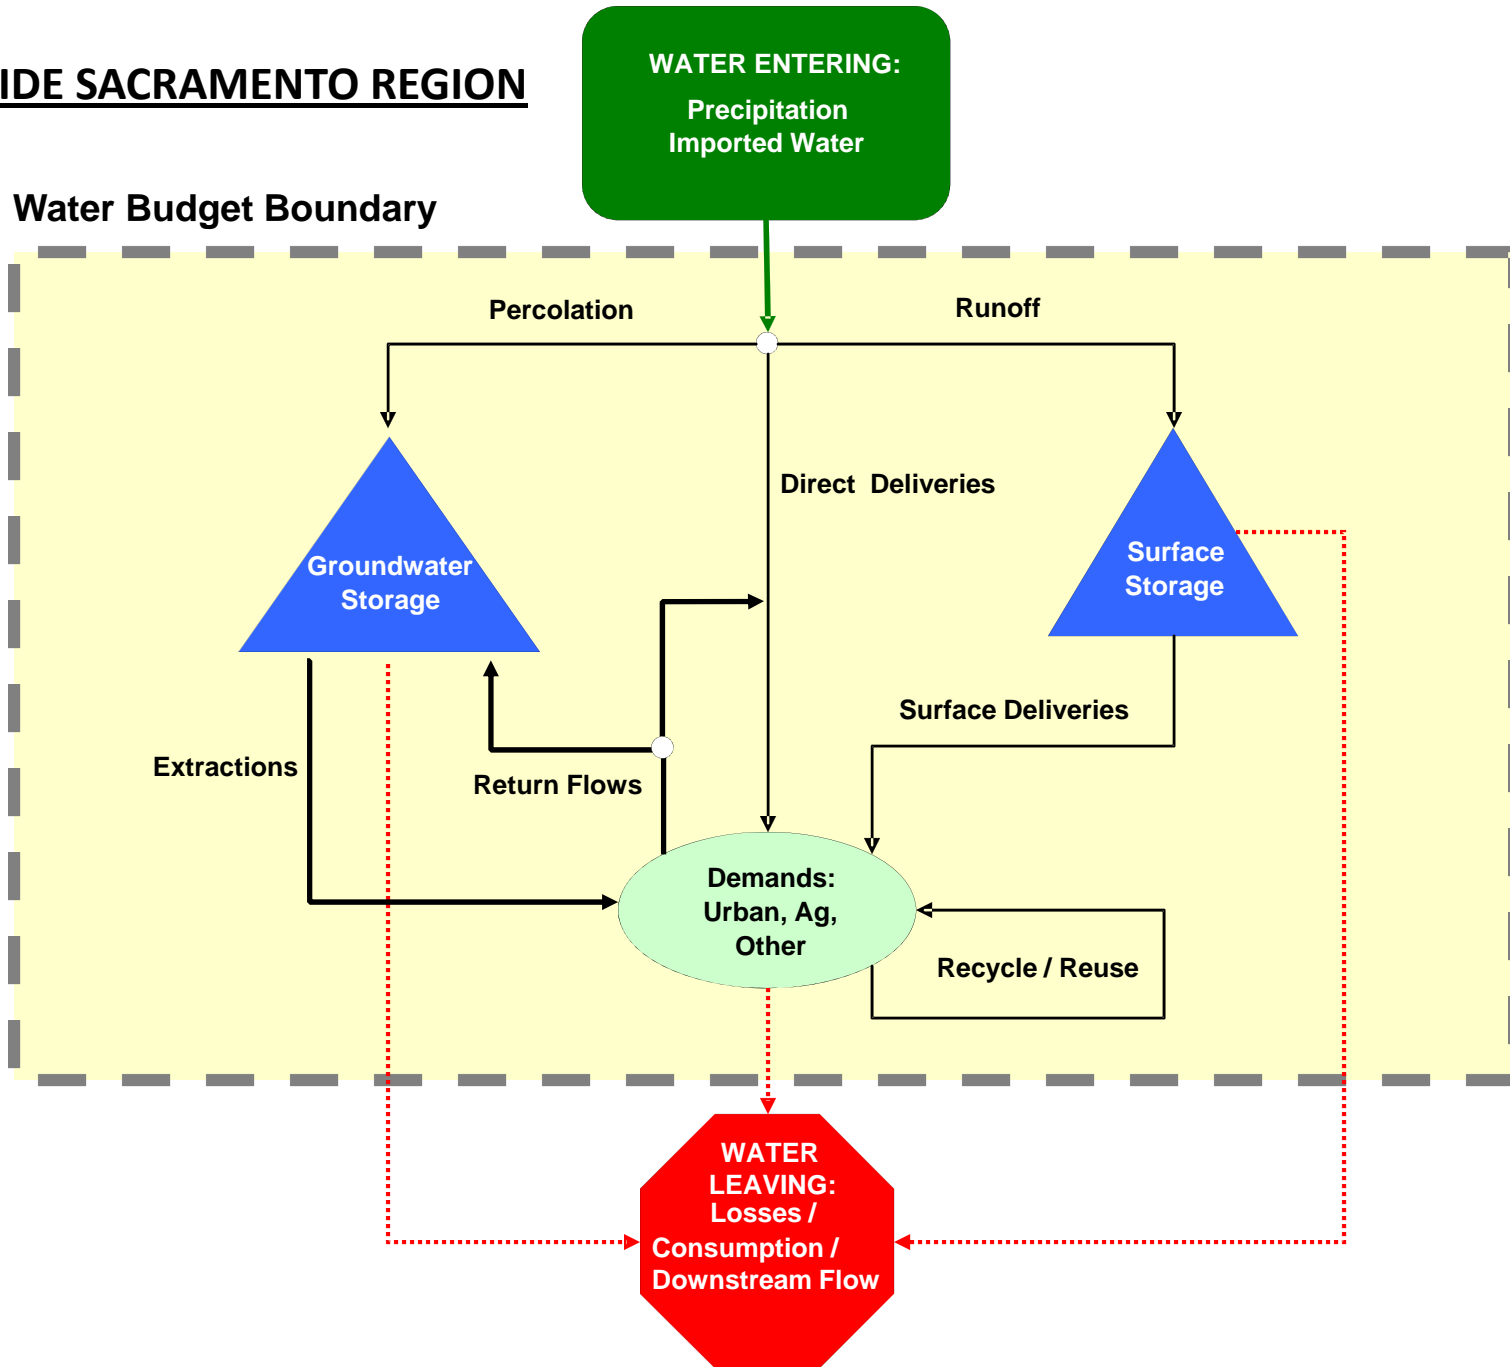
IDE SACRAMENTO REGION

WATER ENTERING:
Precipitation
Imported Water

Water Budget Boundary

Percolation

Runoff

Direct Deliveries

Groundwater Storage

Surface Storage

Surface Deliveries

Extractions

Return Flows

Demands: Urban, Ag, Other

Recycle / Reuse

WATER LEAVING: Losses / Consumption / Downstream Flow